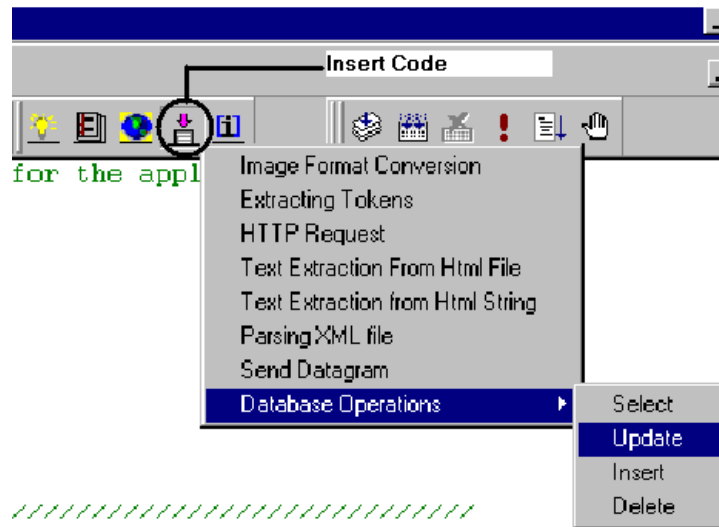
Insert Code

for the appl

Image Format Conversion
Extracting Tokens
HTTP Request
Text Extraction From Html File
Text Extraction from Html String
Parsing XML file
Send Datagram
Database Operations

Select
Update
Insert
Delete